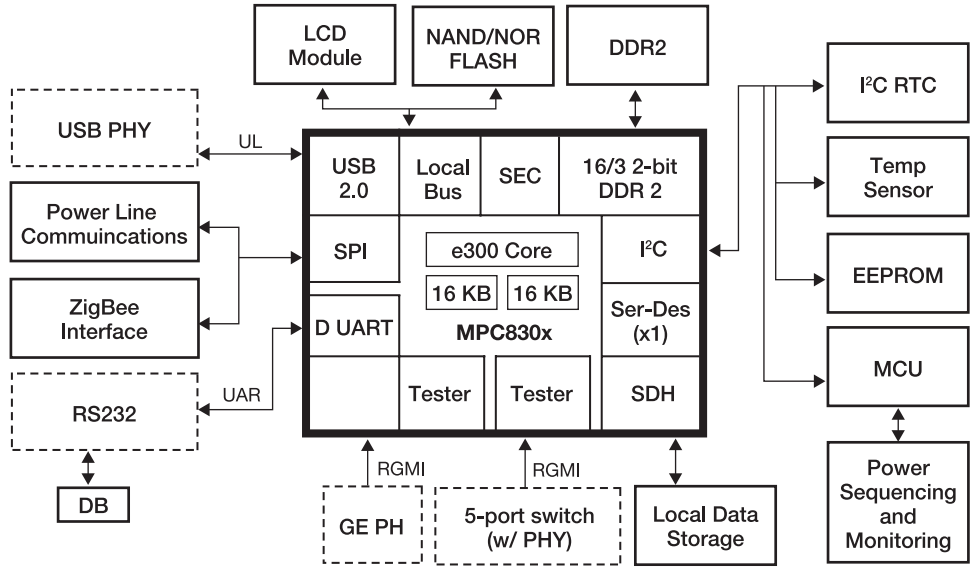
LCD Module

NAND/NOR FLASH

DDR2

USB PHY

UL

USB 2.0

Local Bus

SEC

16/3 2-bit DDR 2

$I^2C$ RTC

Power Line Commuincations

SPI

e300 Core

$I^2C$

Temp Sensor

16 KB

16 KB

ZigBee Interface

D UART

MPC830x

Ser-Des (x1)

EEPROM

UAR

RS232

Tester

Tester

SDH

MCU

DB

RGMI

RGMI

GE PH

5-port switch (w/ PHY)

Local Data Storage

Power Sequencing and Monitoring